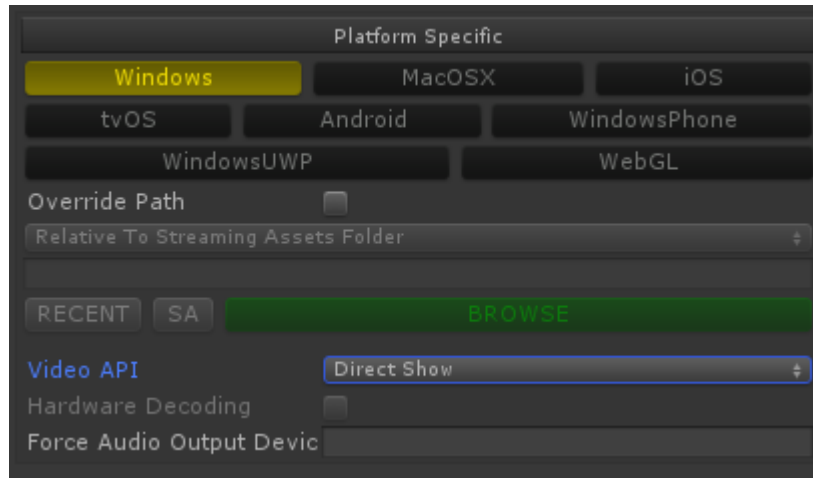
Platform Specific

Windows
MacOSX
iOS
tvOS
Android
WindowsPhone
WindowsUWP
WebGL

Override Path
Relative To Streaming Assets Folder

RECENT
SA
BROWSE

Video API
Direct Show
Hardware Decoding
Force Audio Output Devic